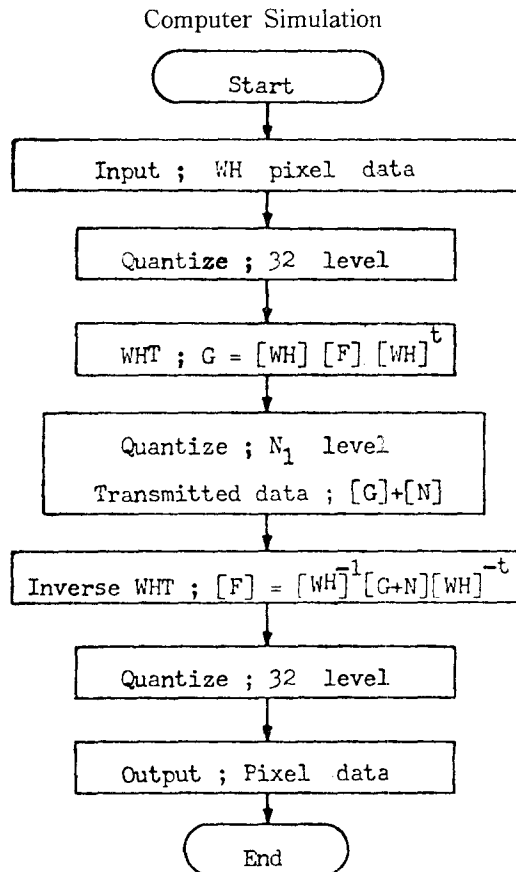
Computer Simulation

Start

Input ; WH pixel data

Quantize ; 32 level

WHT ; $G = [WH] [F] [WH]^t$

Quantize ; $N_1$ level

Transmitted data ; $[G]+[N]$

Inverse WHT ; $[F] = [WH]^{-1}[G+N][WH]^{-t}$

Quantize ; 32 level

Output ; Pixel data

End